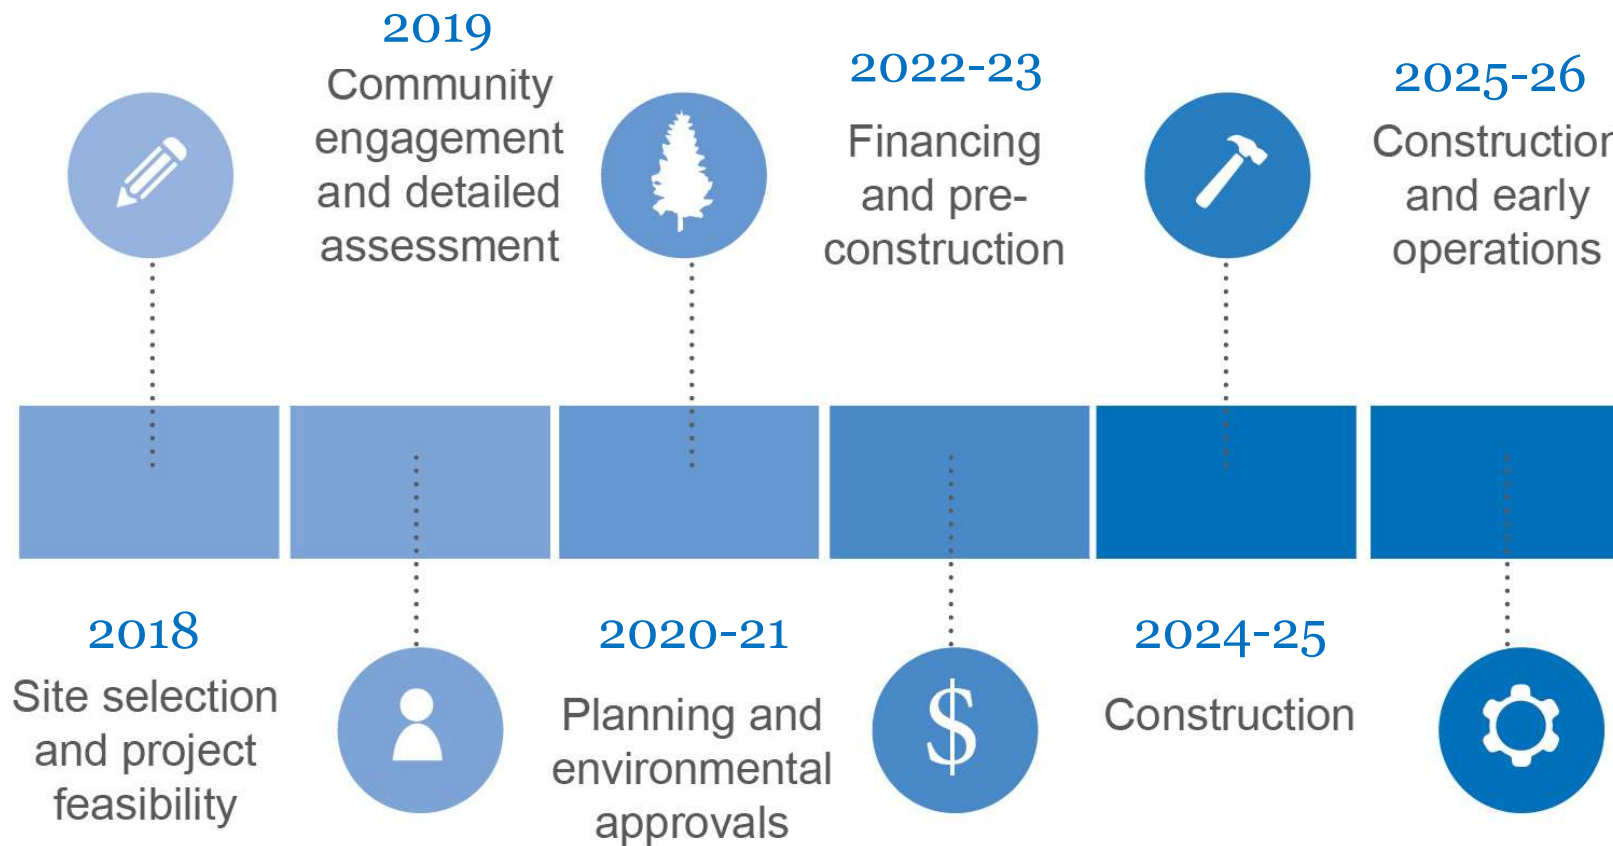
2019
Community engagement and detailed assessment

2022-23
Financing and pre-construction

2025-26
Construction and early operations

2018
Site selection and project feasibility

2020-21
Planning and environmental approvals

$

2024-25
Construction